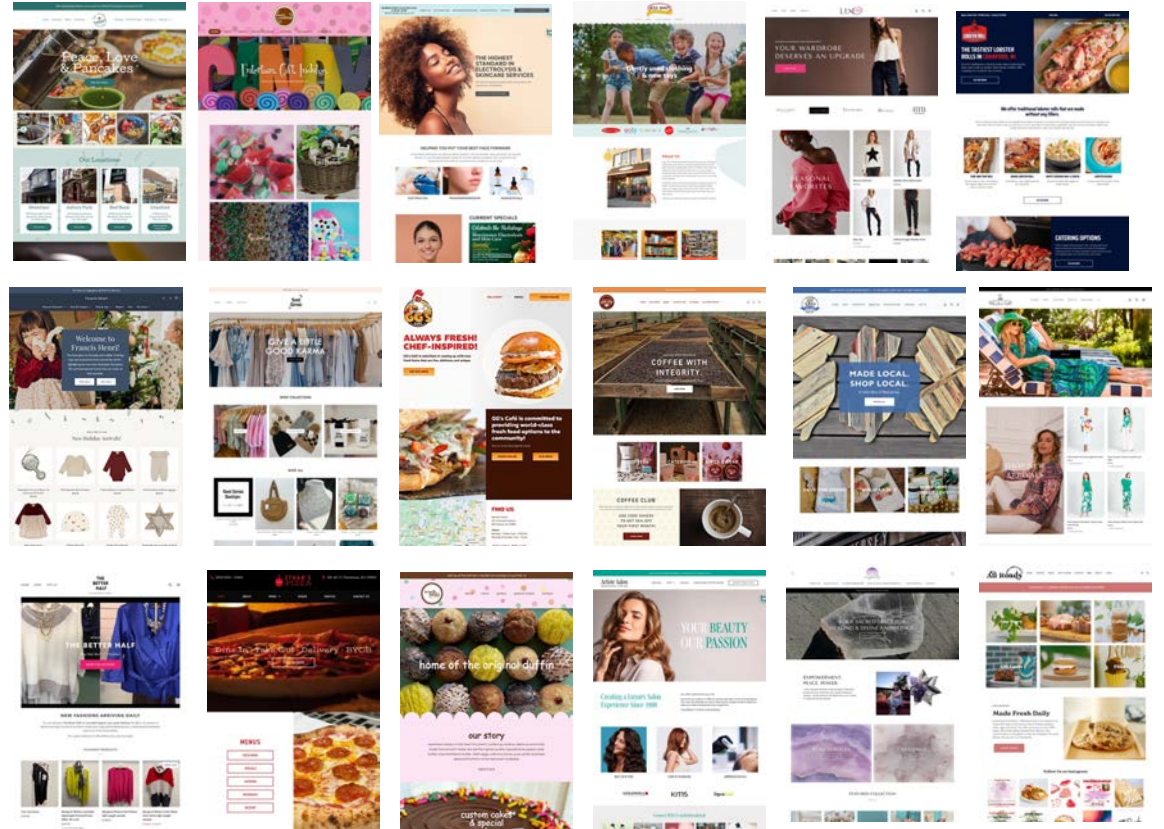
Peace, Love & Pancakes

Our Locations

Westfield

Asbury Park

Red Bank

Cranford

THE HIGHEST STANDARD IN ELECTROLYSIS & SKINCARE SERVICES

HELPING YOU PUT YOUR BEST FACE FORWARD

CURRENT SPECIALS

Gently used clothing & new toys

LUXE

YOUR WARDROBE DESERVES AN UPGRADE

SEASONAL FAVORITES

THE TASTIEST LOBSTER ROLLS IN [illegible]

We offer traditional lobster rolls that are made without any fillers

CATERING OPTIONS

Welcome to Francis Henri!

New Holiday Arrivals

GIVE A LITTLE GOOD KARMA

NEW COLLECTION

SHOP ALL

GG's

ALWAYS FRESH! CHEF-INSPIRED!

GG's Café is committed to providing world-class fresh food options to the community!

FIND US

COFFEE WITH INTEGRITY.

COFFEE CLUB

MADE LOCAL. SHOP LOCAL.

THE BETTER HALF

THE BETTER HALF

NEW FASHIONS ARRIVING DAILY

Dine In · Take Out · Delivery · BYOB

MENUS

home of the original duffin

our story

custom cakes & special

YOUR BEAUTY OUR PASSION

Creating a Luxury Salon Experience Since 1980

KITIS

EMPOWERMENT. PEACE. POWER.

FEATURED COLLECTION

All Roads

Made Fresh Daily

Follow Us on Instagram